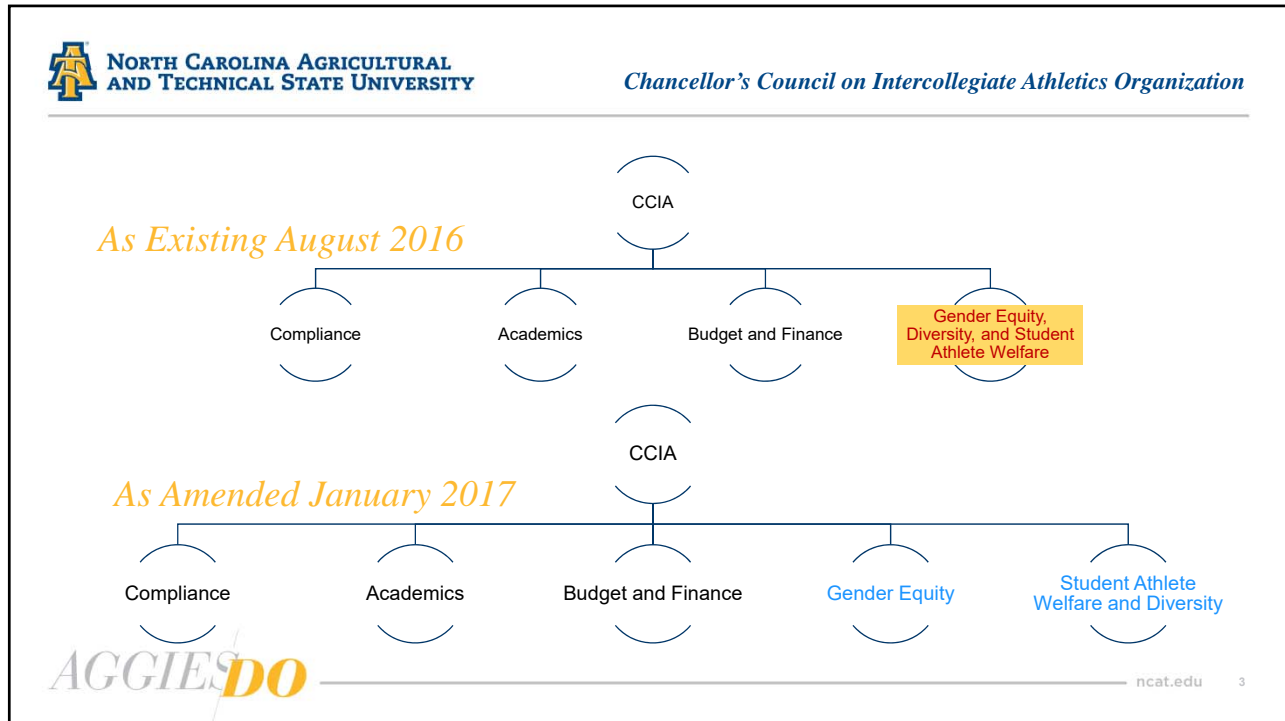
North Carolina Agricultural and Technical State University

Chancellor's Council on Intercollegiate Athletics Organization

As Existing August 2016

CCIA

Compliance

Academics

Budget and Finance

Gender Equity, Diversity, and Student Athlete Welfare

As Amended January 2017

CCIA

Compliance

Academics

Budget and Finance

Gender Equity

Student Athlete Welfare and Diversity

AGGIES DO

ncat.edu 3